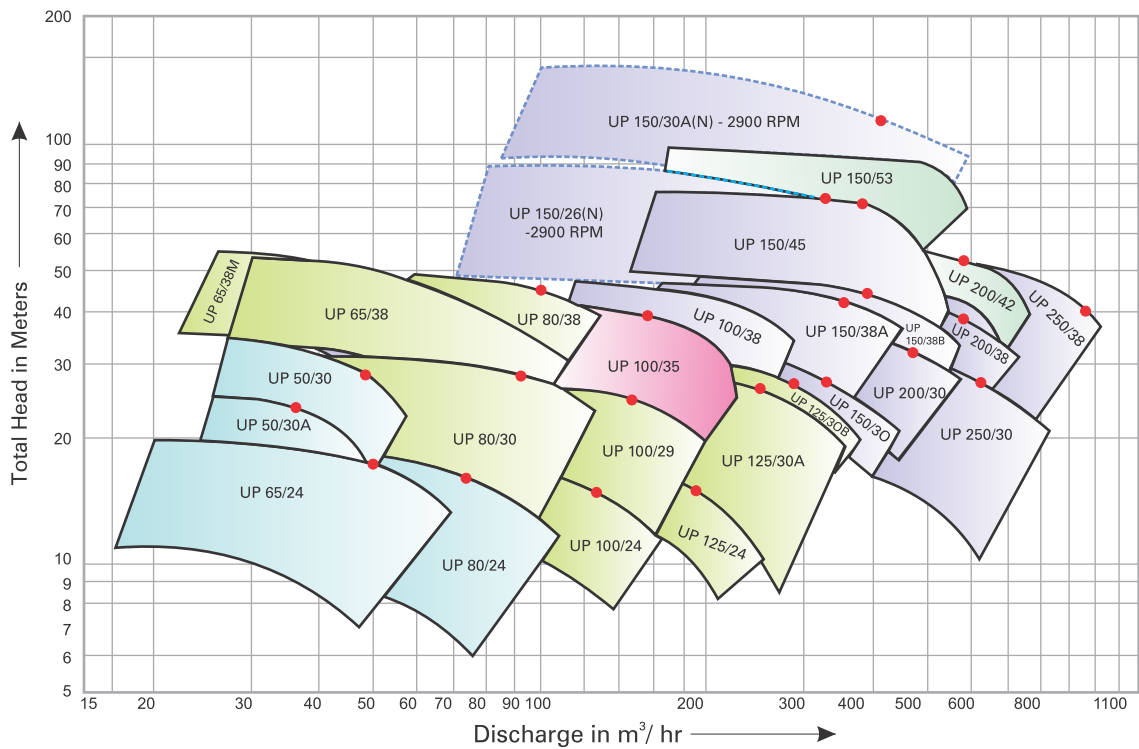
200
100
90
80
70
60
50
40
30
20
10
9
8
7
6
5

Total Head in Meters

UP 150/30A(N) - 2900 RPM
UP 150/53
UP 150/26(N) -2900 RPM
UP 150/45
UP 65/38M
UP 65/38
UP 80/38
UP 100/38
UP 150/38A
UP 150/38B
UP 200/42
UP 250/38
UP 200/38
UP 50/30
UP 100/35
UP 125/30B
UP 150/30
UP 200/30
UP 50/30A
UP 80/30
UP 100/29
UP 125/30A
UP 250/30
UP 65/24
UP 100/24
UP 125/24
UP 80/24

15 20 30 40 50 60 70 80 90 100 200 300 400 500 600 800 1100

Discharge in $m^3$/ hr